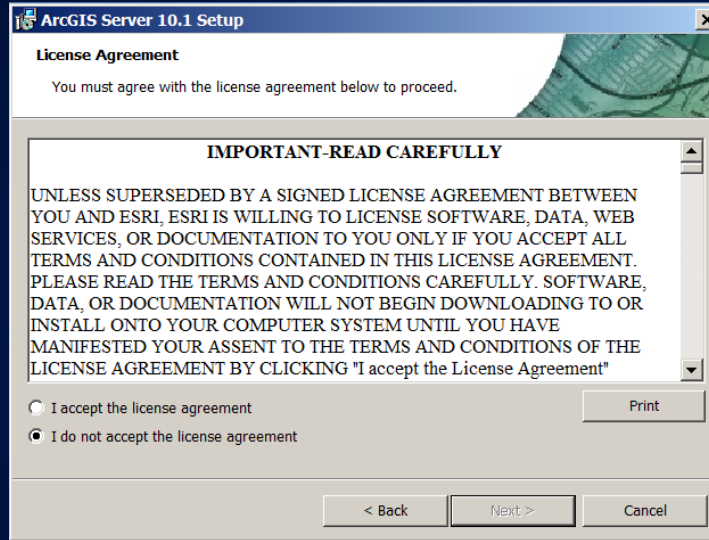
ArcGIS Server 10.1 Setup

License Agreement

You must agree with the license agreement below to proceed.

IMPORTANT-READ CAREFULLY

UNLESS SUPERSEDED BY A SIGNED LICENSE AGREEMENT BETWEEN YOU AND ESRI, ESRI IS WILLING TO LICENSE SOFTWARE, DATA, WEB SERVICES, OR DOCUMENTATION TO YOU ONLY IF YOU ACCEPT ALL TERMS AND CONDITIONS CONTAINED IN THIS LICENSE AGREEMENT. PLEASE READ THE TERMS AND CONDITIONS CAREFULLY. SOFTWARE, DATA, OR DOCUMENTATION WILL NOT BEGIN DOWNLOADING TO OR INSTALL ONTO YOUR COMPUTER SYSTEM UNTIL YOU HAVE MANIFESTED YOUR ASSENT TO THE TERMS AND CONDITIONS OF THE LICENSE AGREEMENT BY CLICKING "I accept the License Agreement"

I accept the license agreement

I do not accept the license agreement

Print

< Back

Next >

Cancel